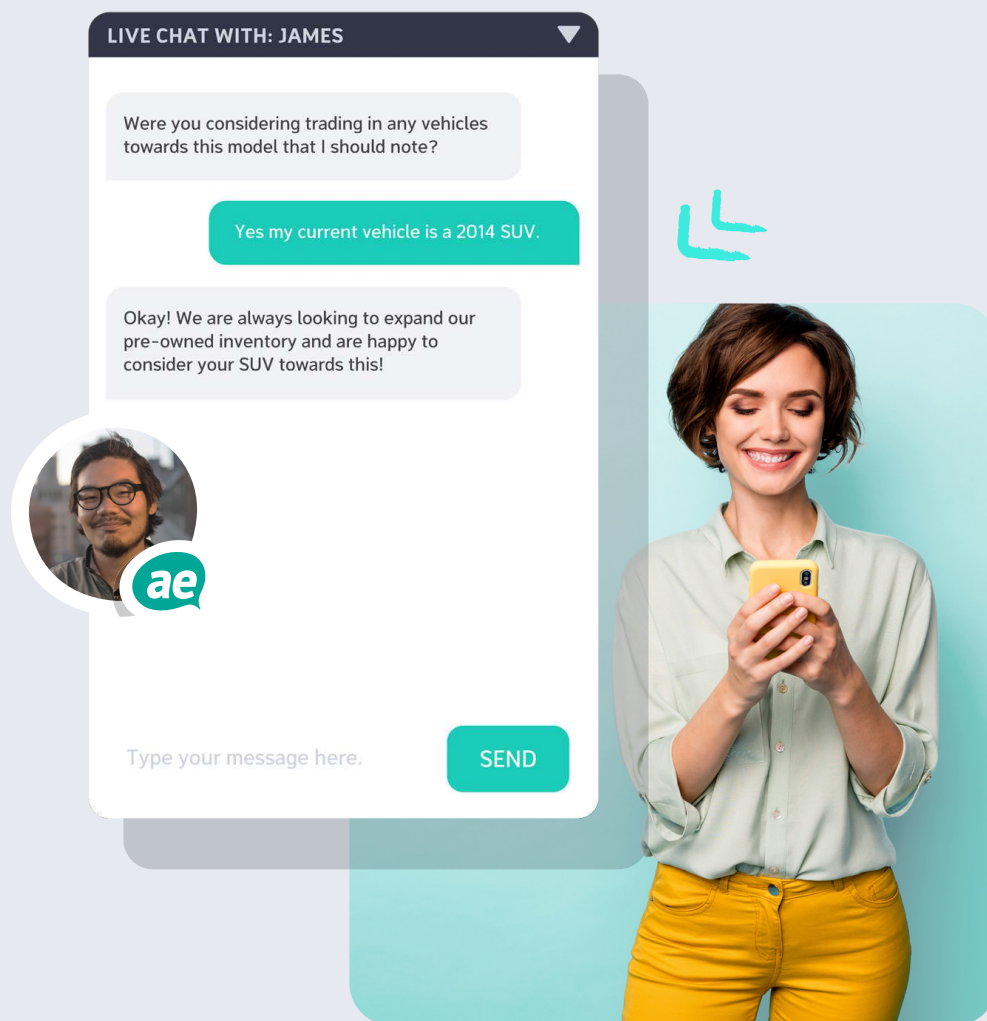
LIVE CHAT WITH: JAMES

Were you considering trading in any vehicles towards this model that I should note?

Yes my current vehicle is a 2014 SUV.

Okay! We are always looking to expand our pre-owned inventory and are happy to consider your SUV towards this!

ae

Type your message here.

SEND